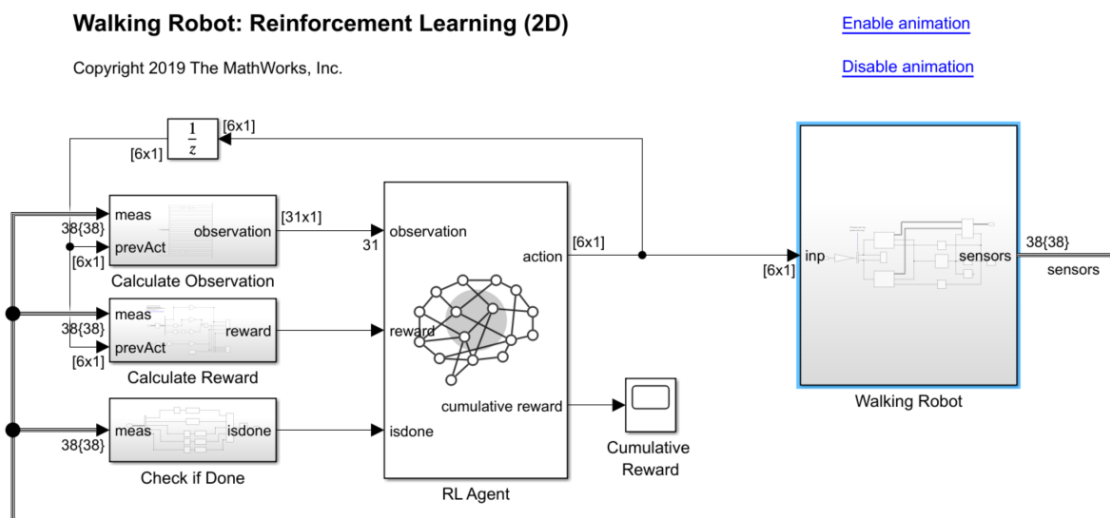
Walking Robot: Reinforcement Learning (2D)

Enable animation

Copyright 2019 The MathWorks, Inc.

Disable animation

$\frac{1}{z}$

[6x1]

[6x1]

meas

38{38}

prevAct

observation

[31x1]

[6x1]

Calculate Observation

31

observation

action

[6x1]

[6x1]

inp

sensors

38{38}

sensors

meas

38{38}

prevAct

reward

[6x1]

Calculate Reward

reward

cumulative reward

38{38}

meas

isdone

Check if Done

isdone

RL Agent

Cumulative Reward

Walking Robot